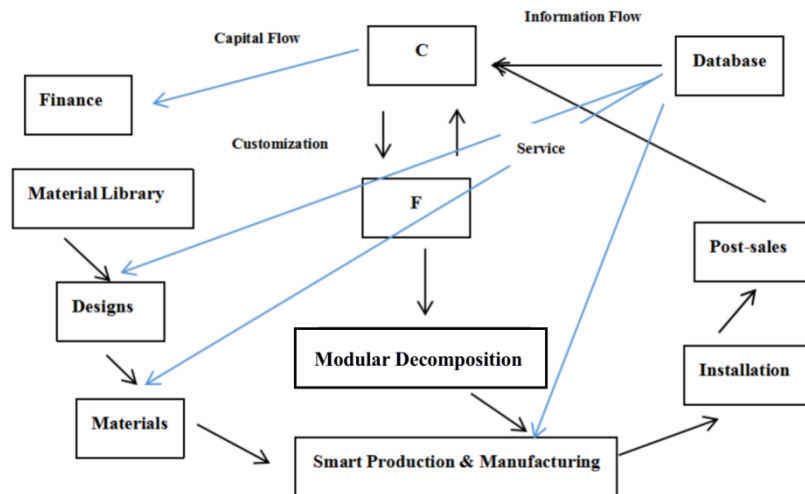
Information Flow

Capital Flow

C

Database

Finance

Customization

Service

Material Library

F

Post-sales

Designs

Modular Decomposition

Installation

Materials

Smart Production & Manufacturing